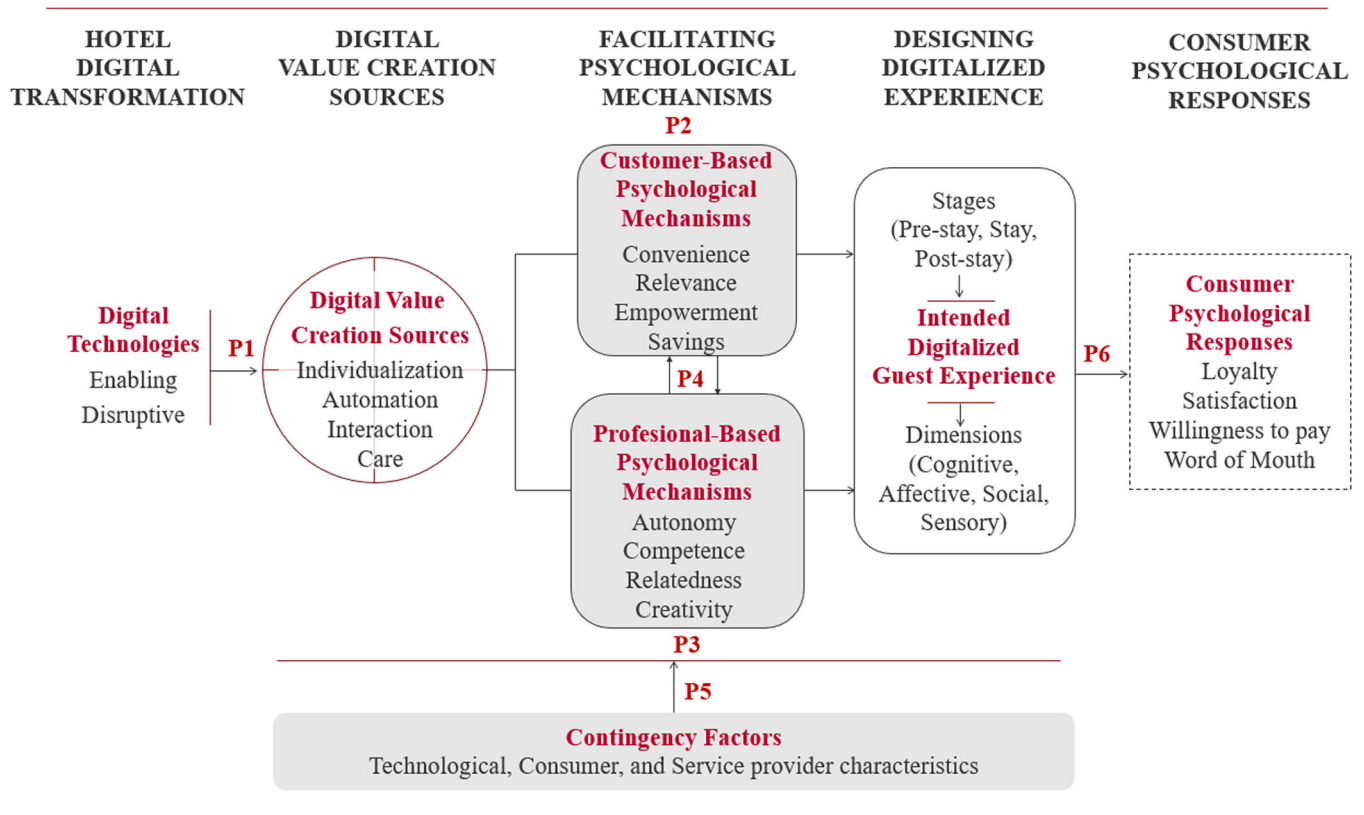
HOTEL DIGITAL TRANSFORMATION

DIGITAL VALUE CREATION SOURCES

FACILITATING PSYCHOLOGICAL MECHANISMS

DESIGNING DIGITALIZED EXPERIENCE

CONSUMER PSYCHOLOGICAL RESPONSES

Digital Technologies
Enabling
Disruptive

P1

Digital Value Creation Sources
Individualization
Automation
Interaction
Care

P2

Customer-Based Psychological Mechanisms
Convenience
Relevance
Empowerment
Savings

P4

Profesional-Based Psychological Mechanisms
Autonomy
Competence
Relatedness
Creativity

P3

Stages (Pre-stay, Stay, Post-stay)

Intended Digitalized Guest Experience

Dimensions (Cognitive, Affective, Social, Sensory)

P6

Consumer Psychological Responses
Loyalty
Satisfaction
Willingness to pay
Word of Mouth

P5

Contingency Factors
Technological, Consumer, and Service provider characteristics